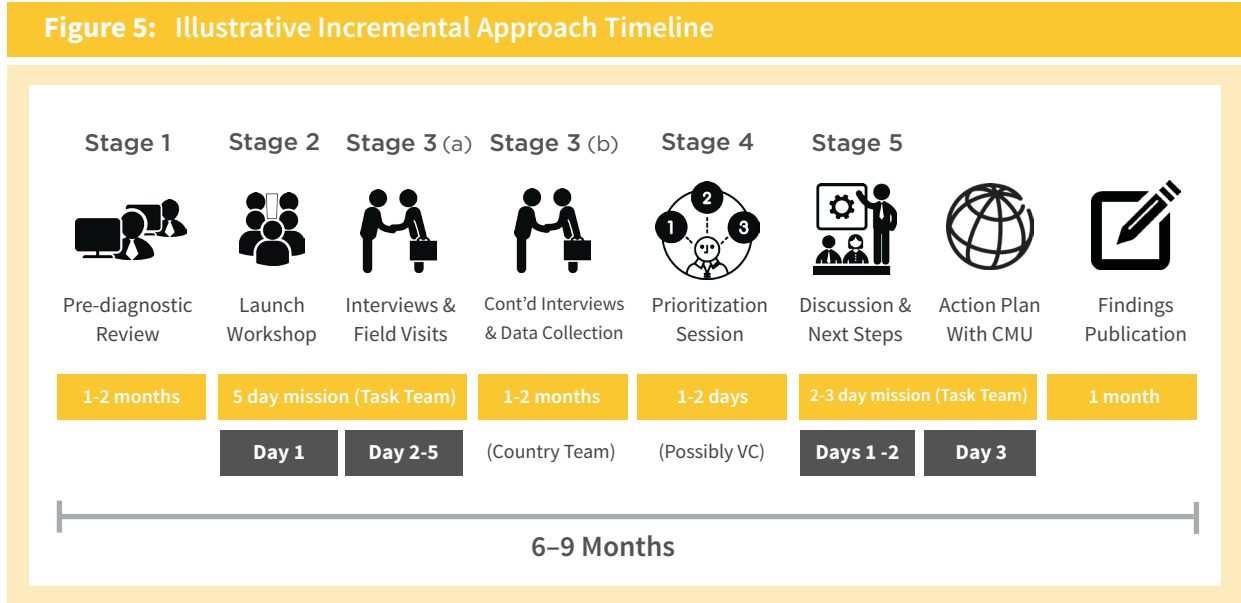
Figure 5: Illustrative Incremental Approach Timeline

Stage 1

Pre-diagnostic Review

1-2 months

Stage 2

Launch Workshop

Stage 3 (a)

Interviews & Field Visits

5 day mission (Task Team)

Day 1

Day 2-5

Stage 3 (b)

Cont'd Interviews & Data Collection

1-2 months

(Country Team)

Stage 4

2

1

3

Prioritization Session

1-2 days

(Possibly VC)

Stage 5

Discussion & Next Steps

Action Plan With CMU

2-3 day mission (Task Team)

Days 1 -2

Day 3

Findings Publication

1 month

6–9 Months